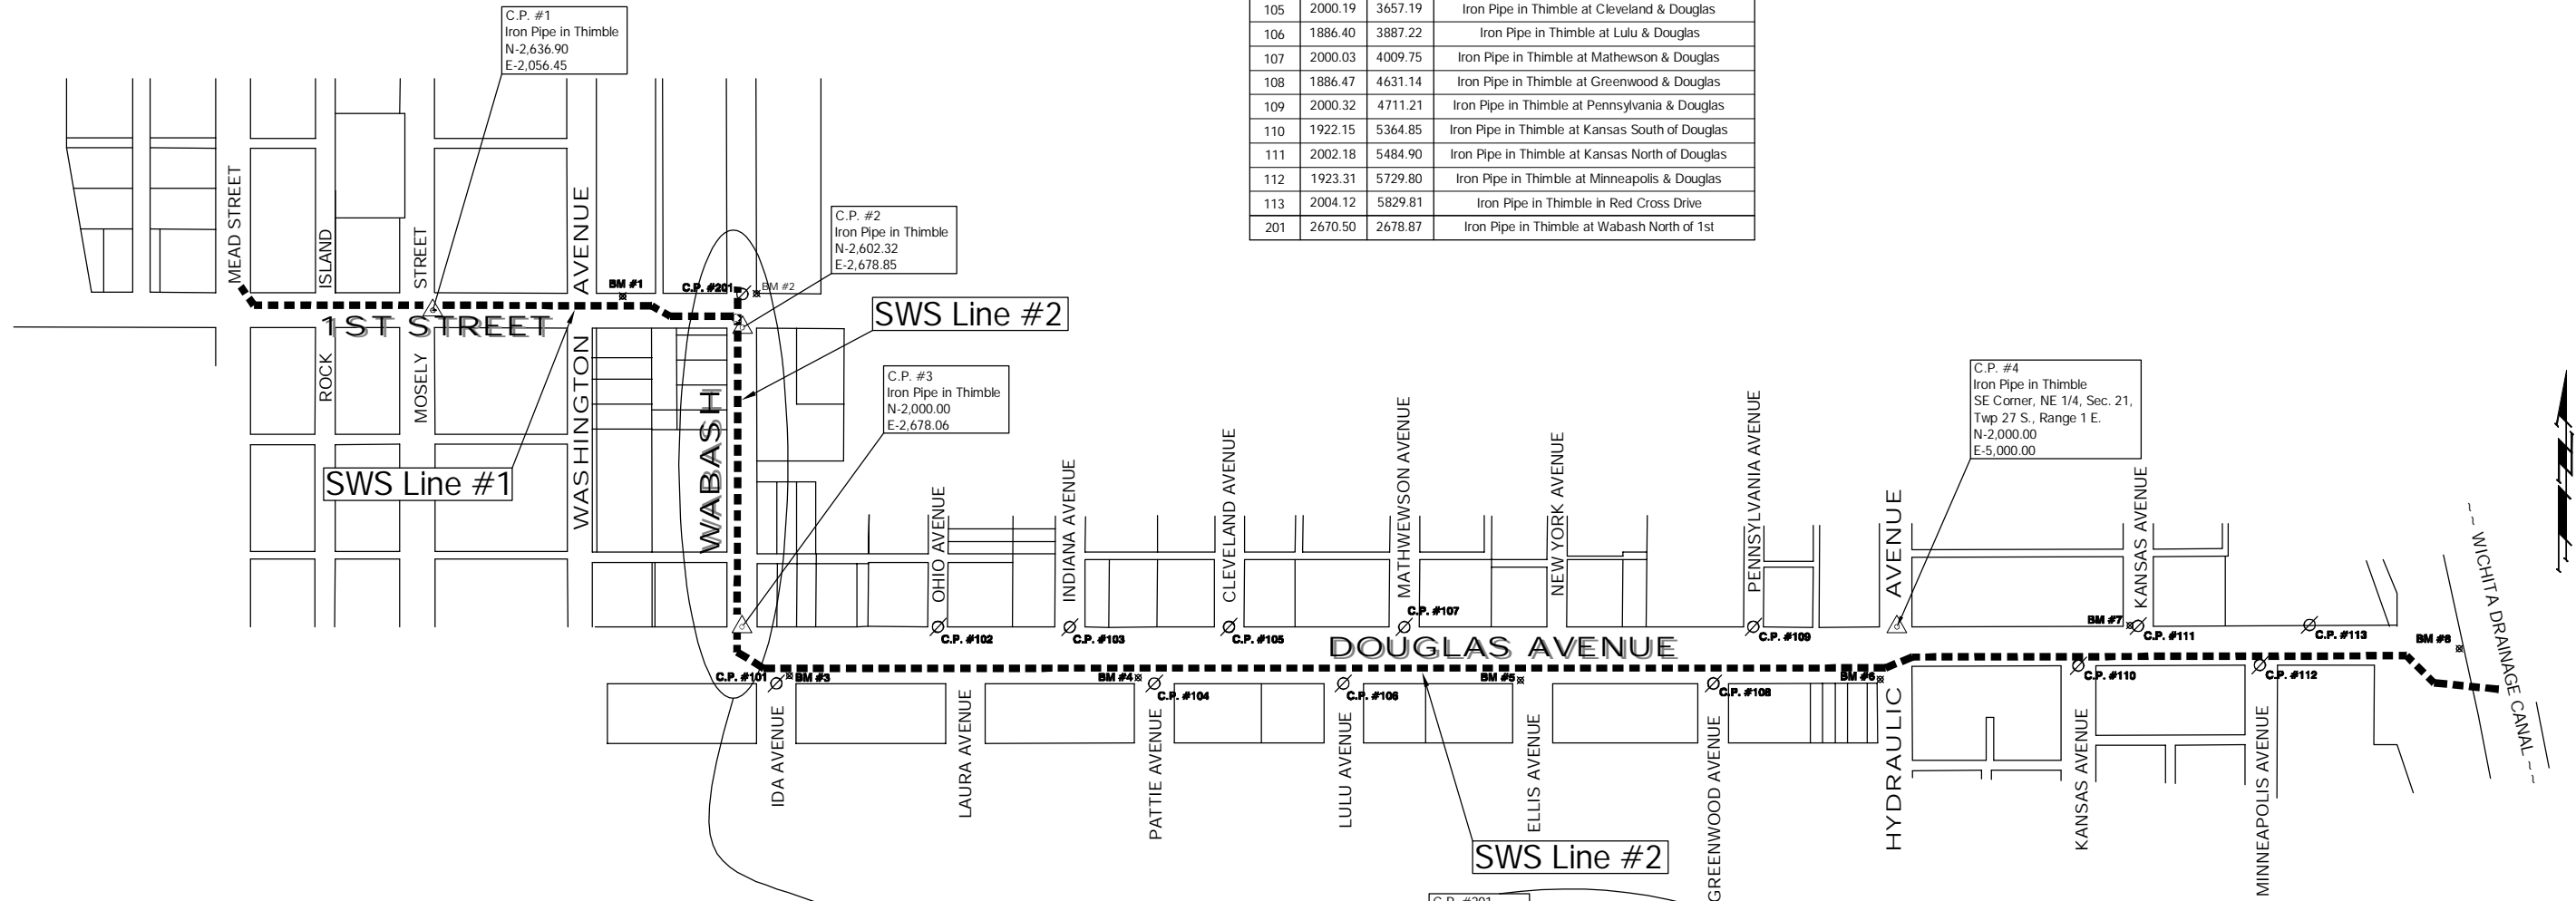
| 105 | 2000.19 | 3657.19 | Iron Pipe in Thimble at Cleveland & Douglas |
|---|---|---|---|
| 106 | 1886.40 | 3887.22 | Iron Pipe in Thimble at Lulu & Douglas |
| 107 | 2000.03 | 4009.75 | Iron Pipe in Thimble at Mathewson & Douglas |
| 108 | 1886.47 | 4631.14 | Iron Pipe in Thimble at Greenwood & Douglas |
| 109 | 2000.32 | 4711.21 | Iron Pipe in Thimble at Pennsylvania & Douglas |
| 110 | 1922.15 | 5364.85 | Iron Pipe in Thimble at Kansas South of Douglas |
| 111 | 2002.18 | 5484.90 | Iron Pipe in Thimble at Kansas North of Douglas |
| 112 | 1923.31 | 5729.80 | Iron Pipe in Thimble at Minneapolis & Douglas |
| 113 | 2004.12 | 5829.81 | Iron Pipe in Thimble in Red Cross Drive |
| 201 | 2670.50 | 2678.87 | Iron Pipe in Thimble at Wabash North of 1st |

C.P. #1
Iron Pipe in Thimble
N-2,636.90
E-2,056.45

C.P. #2
Iron Pipe in Thimble
N-2,602.32
E-2,678.85

C.P. #3
Iron Pipe in Thimble
N-2,000.00
E-2,678.06

C.P. #4
Iron Pipe in Thimble
SE Corner, NE 1/4, Sec. 21,
Twp 27 S., Range 1 E.
N-2,000.00
E-5,000.00

MEAD STREET
ISLAND
STREET
AVENUE
BM #1
C.P. #201
BM #2
SWS Line #2
1ST STREET
ROCK
MOSELY
WASHINGTON
WABASH
SWS Line #1
OHIO AVENUE
INDIANA AVENUE
CLEVELAND AVENUE
MATHWEWSON AVENUE
NEW YORK AVENUE
PENNSYLVANIA AVENUE
AVENUE
KANSAS AVENUE
WICHITA DRAINAGE CANAL
C.P. #107
BM #7
C.P. #102
C.P. #103
C.P. #105
C.P. #109
C.P. #111
C.P. #113
BM #8
DOUGLAS AVENUE
C.P. #101
BM #3
BM #4
BM #5
BM #6
C.P. #104
C.P. #106
C.P. #108
C.P. #110
C.P. #112
IDA AVENUE
LAURA AVENUE
PATTIE AVENUE
LULU AVENUE
ELLIS AVENUE
GREENWOOD AVENUE
HYDRAULIC
KANSAS AVENUE
MINNEAPOLIS AVENUE
SWS Line #2
C.P. #201